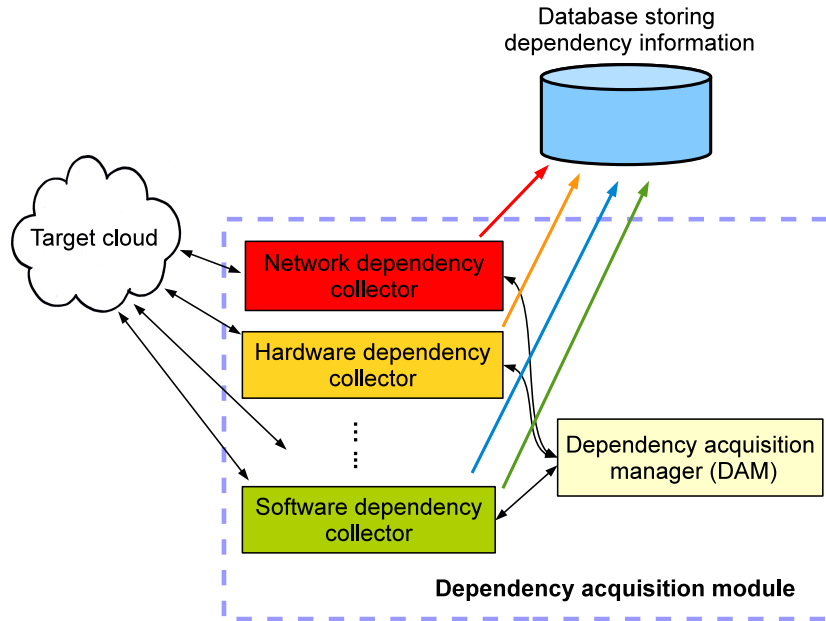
Database storing dependency information

Target cloud

Network dependency collector

Hardware dependency collector

⋮

Software dependency collector

Dependency acquisition manager (DAM)

Dependency acquisition module